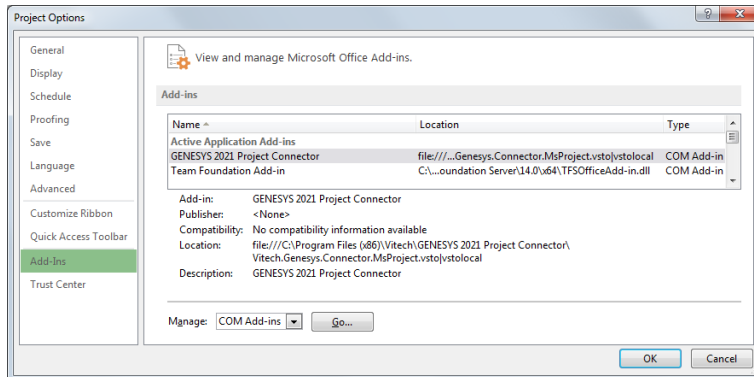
Project Options

?

General
Display
Schedule
Proofing
Save
Language
Advanced
Customize Ribbon
Quick Access Toolbar
Add-Ins
Trust Center

View and manage Microsoft Office Add-ins.

Add-ins

| Name ▲ | Location | Type |
|---|---|---|
| Active Application Add-ins | | |
| GENESYS 2021 Project Connector | file:///...Genesys.Connector.MsProject.vsto|vstolocal | COM Add-in |
| Team Foundation Add-in | C:\...oundation Server\14.0\x64\TFSOfficeAdd-in.dll | COM Add-in |

Add-in: GENESYS 2021 Project Connector
Publisher: <None>
Compatibility: No compatibility information available
Location: file:///C:\Program Files (x86)\Vitech\GENESYS 2021 Project Connector\Vitech.Genesys.Connector.MsProject.vsto|vstolocal
Description: GENESYS 2021 Project Connector

Manage: COM Add-ins Go...

OK Cancel